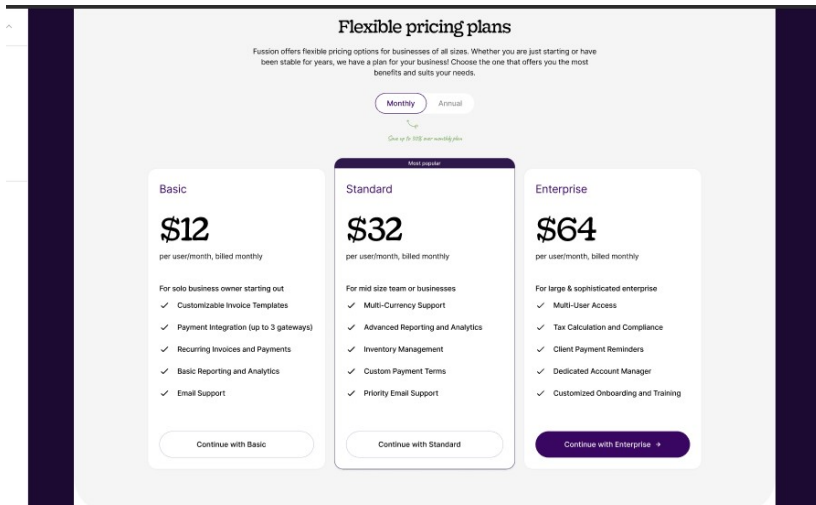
Flexible pricing plans

Fussion offers flexible pricing options for businesses of all sizes. Whether you are just starting or have been stable for years, we have a plan for your business! Choose the one that offers you the most benefits and suits your needs.

Monthly Annual

Save up to 30% over monthly plan

Basic

$12

per user/month, billed monthly

For solo business owner starting out

Customizable Invoice Templates

Payment Integration (up to 3 gateways)

Recurring Invoices and Payments

Basic Reporting and Analytics

Email Support

Continue with Basic

Most popular

Standard

$32

per user/month, billed monthly

For mid size team or businesses

Multi-Currency Support

Advanced Reporting and Analytics

Inventory Management

Custom Payment Terms

Priority Email Support

Continue with Standard

Enterprise

$64

per user/month, billed monthly

For large & sophisticated enterprise

Multi-User Access

Tax Calculation and Compliance

Client Payment Reminders

Dedicated Account Manager

Customized Onboarding and Training

Continue with Enterprise →